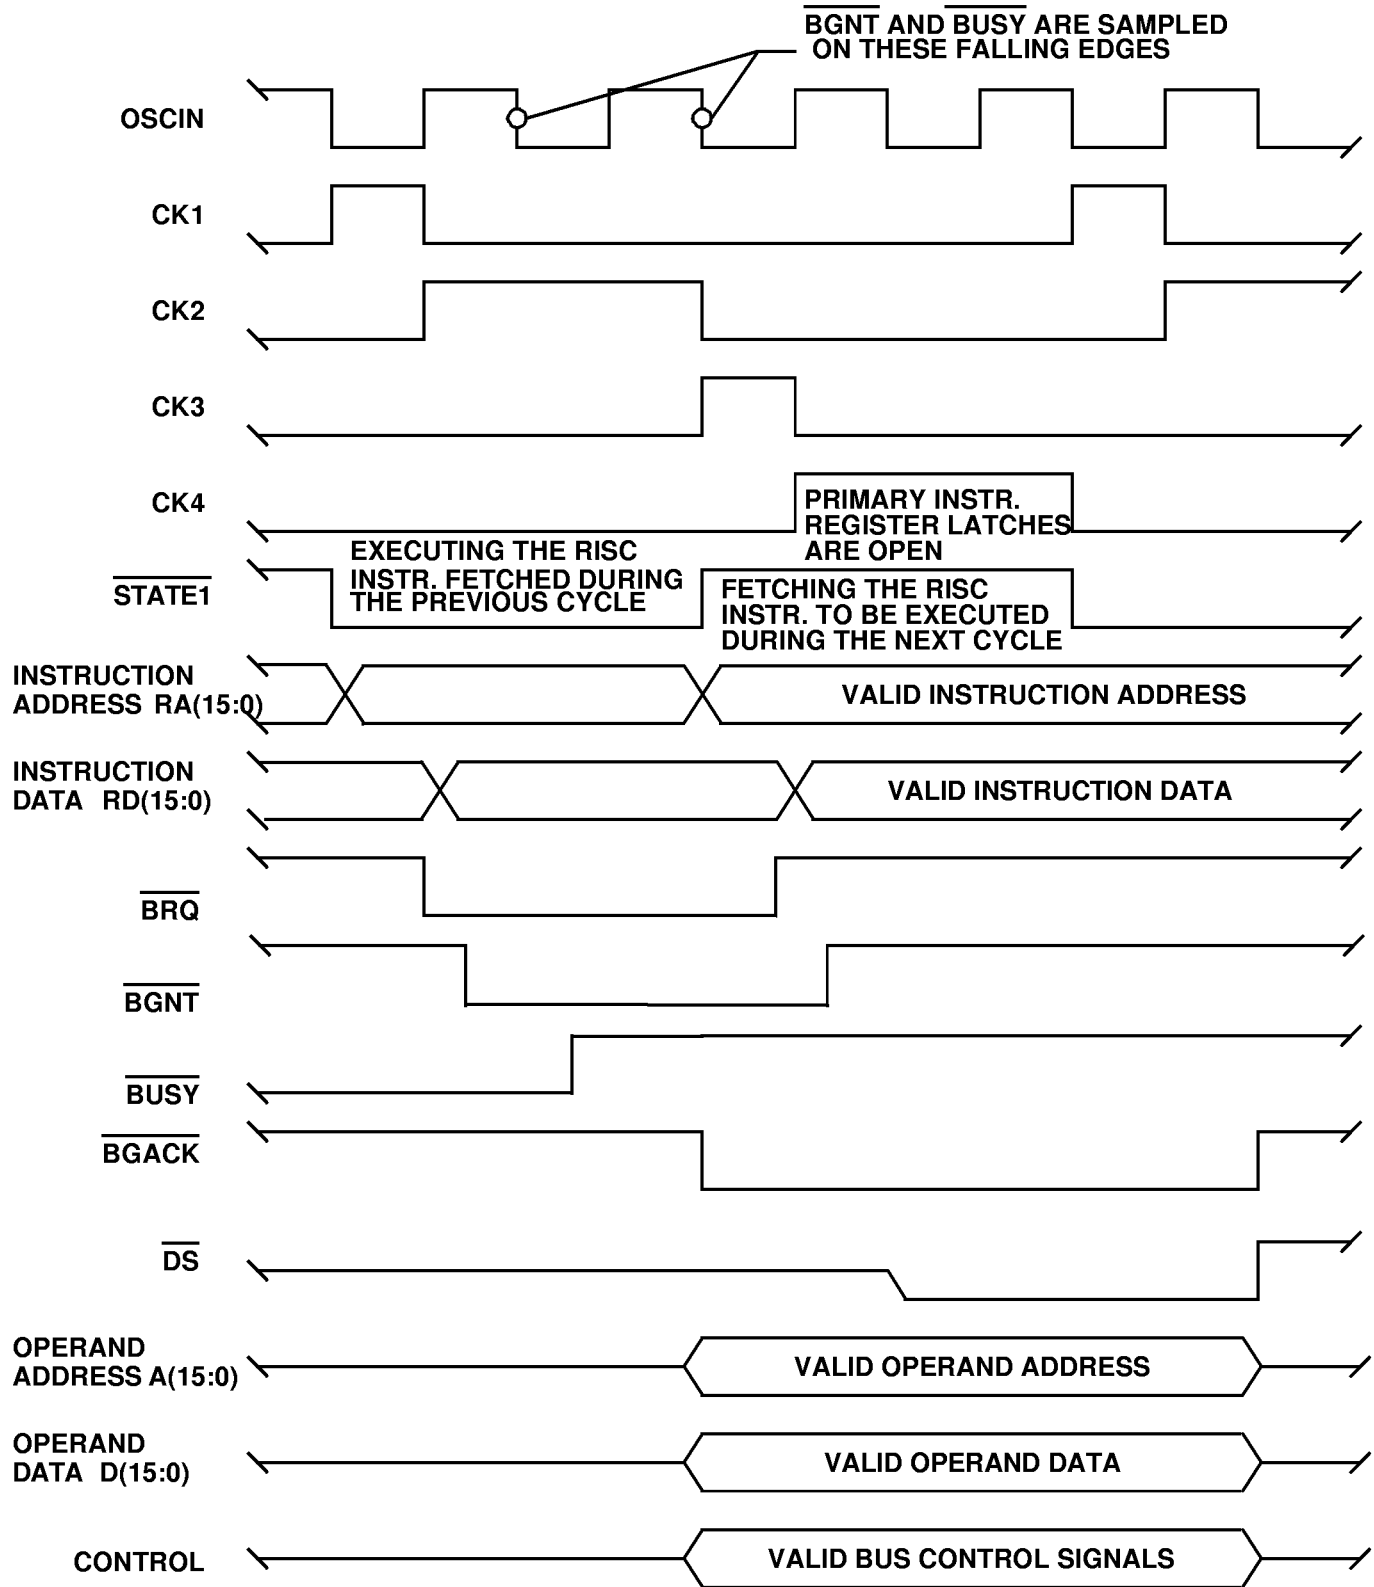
$\overline{\text{BGNT}}$ AND $\overline{\text{BUSY}}$ ARE SAMPLED ON THESE FALLING EDGES

OSCIN

CK1

CK2

CK3

CK4

PRIMARY INSTR. REGISTER LATCHES ARE OPEN

$\overline{\text{STATE1}}$

EXECUTING THE RISC INSTR. FETCHED DURING THE PREVIOUS CYCLE

FETCHING THE RISC INSTR. TO BE EXECUTED DURING THE NEXT CYCLE

INSTRUCTION ADDRESS RA(15:0)

VALID INSTRUCTION ADDRESS

INSTRUCTION DATA RD(15:0)

VALID INSTRUCTION DATA

$\overline{\text{BRQ}}$

$\overline{\text{BGNT}}$

$\overline{\text{BUSY}}$

$\overline{\text{BGACK}}$

$\overline{\text{DS}}$

OPERAND ADDRESS A(15:0)

VALID OPERAND ADDRESS

OPERAND DATA D(15:0)

VALID OPERAND DATA

CONTROL

VALID BUS CONTROL SIGNALS